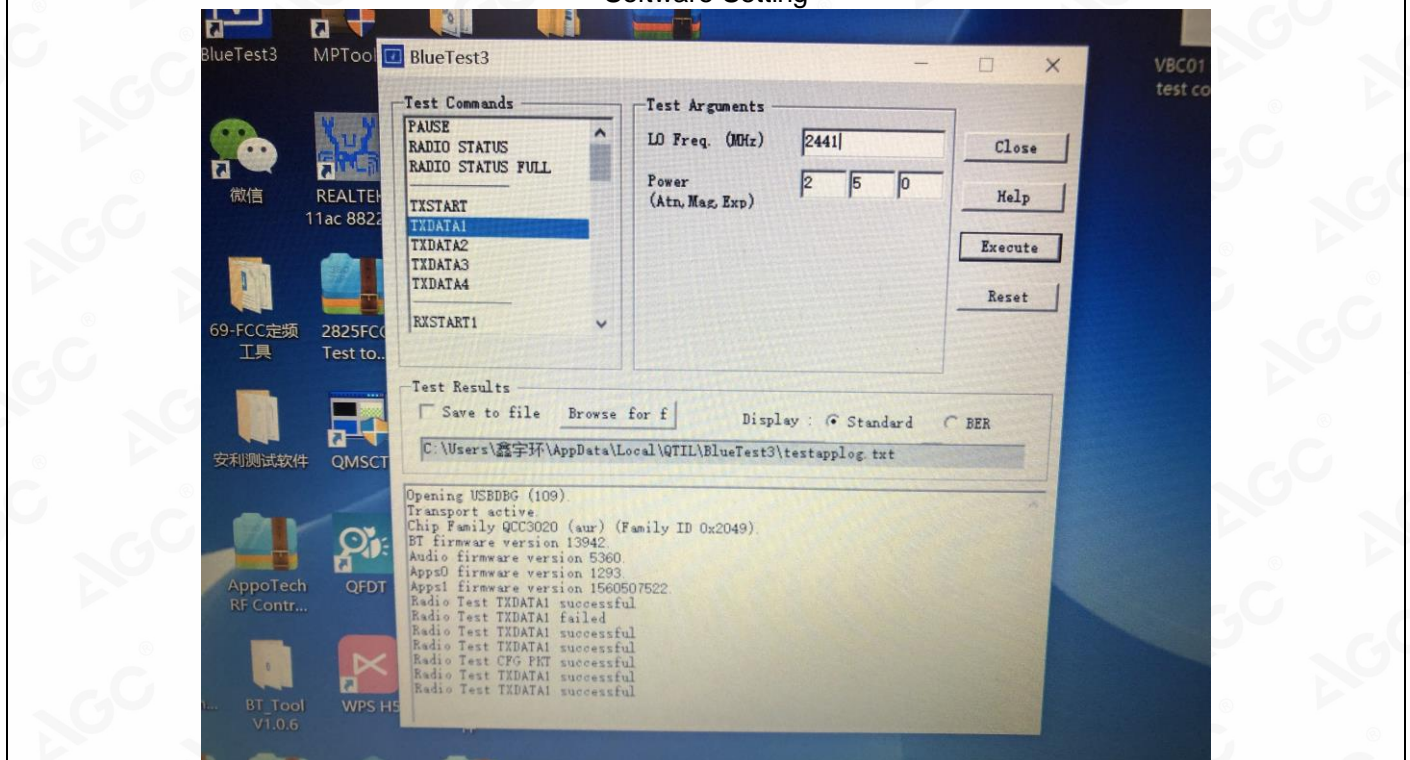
Software Setting

BlueTest3
MPTool
微信
REALTEK 11ac 8822
69-FCC定频工具
2825FCC Test to...
安利测试软件
QMSCT
AppoTech RF Contr...
QFDT
BT_Tool V1.0.6
WPS H5
VBC01 test co

BlueTest3

Test Commands
PAUSE
RADIO STATUS
RADIO STATUS FULL
TXSTART
TXDATA1
TXDATA2
TXDATA3
TXDATA4
RXSTART1

Test Arguments
LO Freq. (MHz) 2441
Power (Atn,Mag,Exp) 2 5 0

Close
Help
Execute
Reset

Test Results
Save to file
Browse for f
Display : Standard BER
C:\Users\鑫宇环\AppData\Local\QTIL\BlueTest3\testapplog.txt

Opening USBDBG (109).
Transport active.
Chip Family QCC3020 (aur) (Family ID 0x2049).
BT firmware version 13942.
Audio firmware version 5360.
Apps0 firmware version 1293.
Apps1 firmware version 1560507522.
Radio Test TXDATA1 successful
Radio Test TXDATA1 failed
Radio Test TXDATA1 successful
Radio Test TXDATA1 successful
Radio Test CFG PKT successful
Radio Test TXDATA1 successful
Radio Test TXDATA1 successful